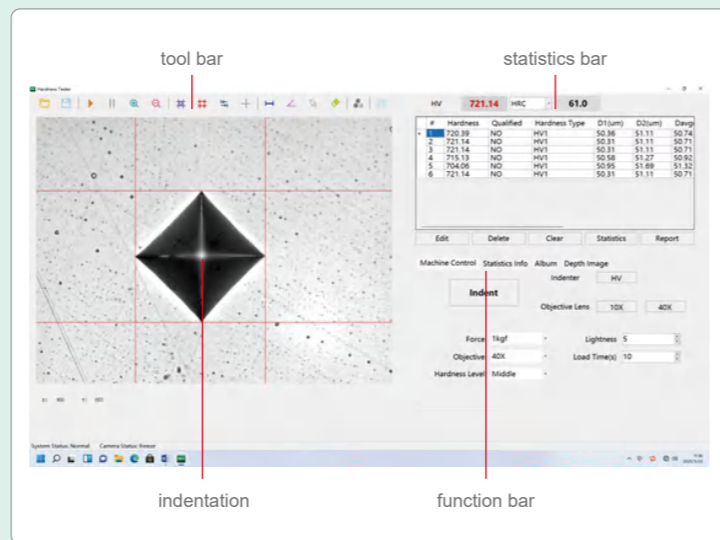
tool bar

statistics bar

Hardness Tester

HV 721.14 HRC 61.0

| # | Hardness | Qualified | Hardness Type | D1(um) | D2(um) | Davg |
|---|---|---|---|---|---|---|
| 1 | 720.39 | NO | HV1 | 50.36 | 51.11 | 50.74 |
| 2 | 721.14 | NO | HV1 | 50.31 | 51.11 | 50.71 |
| 3 | 721.14 | NO | HV1 | 50.31 | 51.11 | 50.71 |
| 4 | 715.13 | NO | HV1 | 50.58 | 51.27 | 50.92 |
| 5 | 704.06 | NO | HV1 | 50.95 | 51.69 | 51.32 |
| 6 | 721.14 | NO | HV1 | 50.31 | 51.11 | 50.71 |

Edit Delete Clear Statistics Report

Machine Control Statistics Info Album Depth Image

Indenter HV

Indent

Objective Lens 10X 40X

Force 1kgf

Lightness 5

Objective 40X

Load Time(s) 10

Hardness Level Middle

System Status: Normal Camera Status: Freeze

indentation

function bar